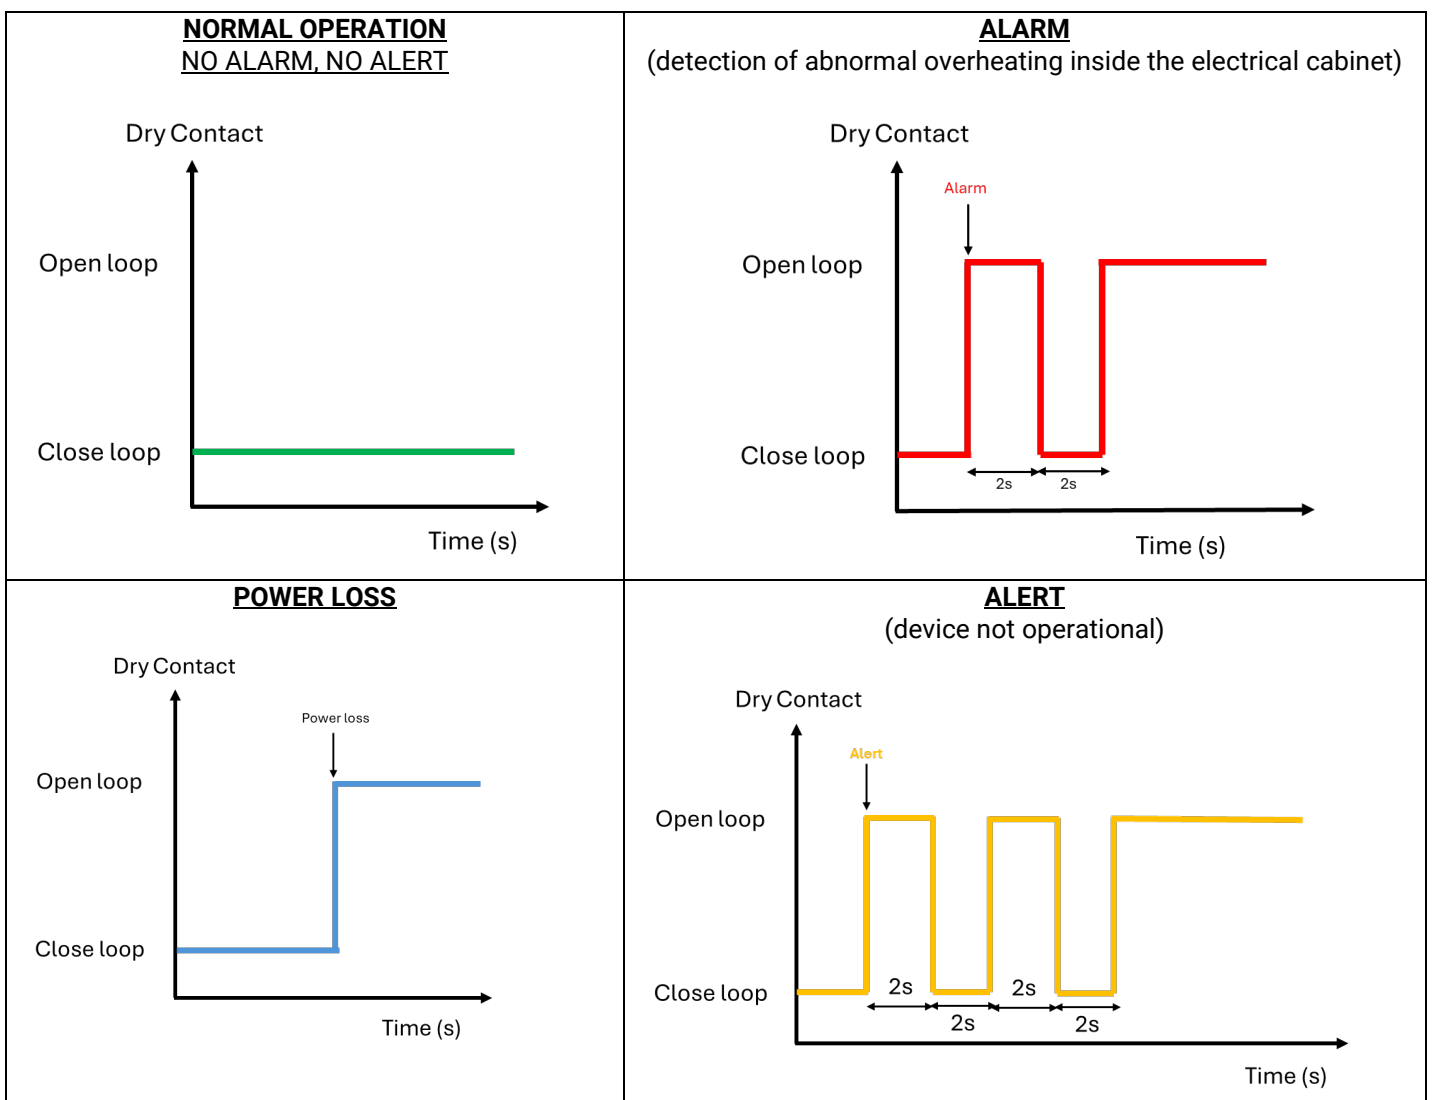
NORMAL OPERATION
NO ALARM, NO ALERT

Dry Contact
Open loop
Close loop
Time (s)

ALARM
(detection of abnormal overheating inside the electrical cabinet)

Dry Contact
Alarm
Open loop
Close loop
2s
2s
Time (s)

POWER LOSS

Dry Contact
Power loss
Open loop
Close loop
Time (s)

ALERT
(device not operational)

Dry Contact
Alert
Open loop
Close loop
2s
2s
2s
2s
Time (s)